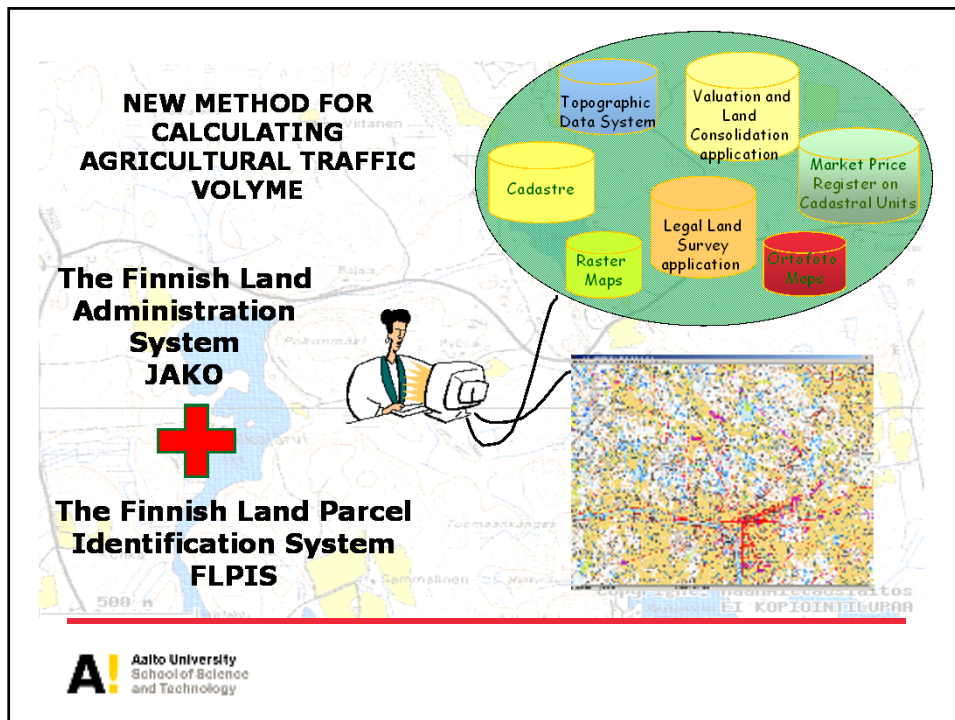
NEW METHOD FOR CALCULATING AGRICULTURAL TRAFFIC VOLYME

Topographic Data System

Valuation and Land Consolidation application

Cadastre

Market Price Register on Cadastral Units

Legal Land Survey application

Raster Maps

Ortofoto Maps

The Finnish Land Administration System JAKO

The Finnish Land Parcel Identification System FLPIS

Copyright: Maanmittauslaitos EI KOPIOINTILUPAA

500 m

A! Aalto University School of Science and Technology